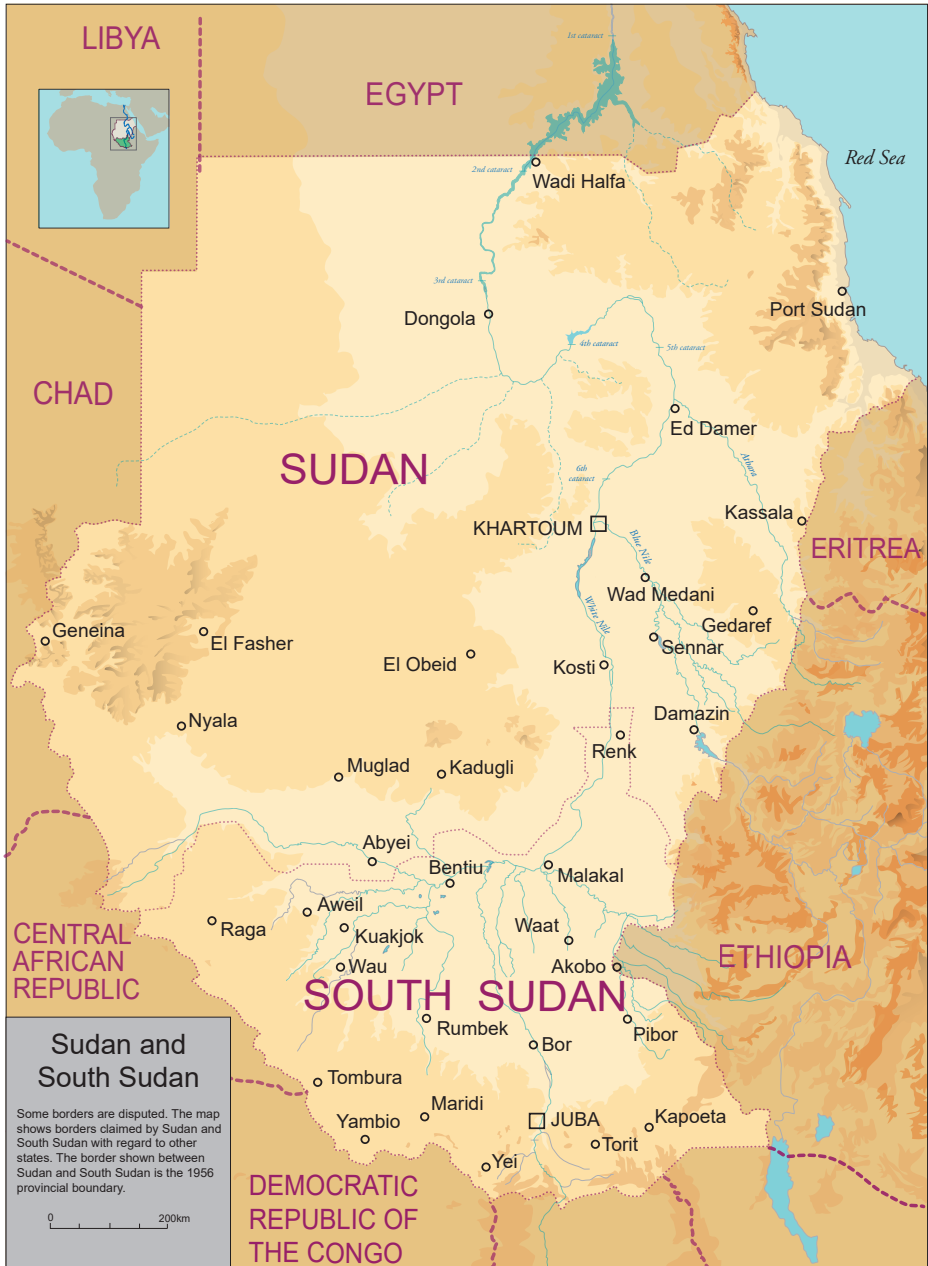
LIBYA

EGYPT

1st cataract

Red Sea

2nd cataract

Wadi Halfa

3rd cataract

Port Sudan

Dongola

4th cataract

5th cataract

CHAD

Ed Damer

Atbara

SUDAN

6th cataract

KHARTOUM

Kassala

Blue Nile

ERITREA

Wad Medani

White Nile

Gedaref

Geneina

El Fasher

Sennar

El Obeid

Kosti

Nyala

Damazin

Renk

Muglad

Kadugli

Abyei

Bentiu

Malakal

Aweil

Raga

CENTRAL AFRICAN REPUBLIC

Waat

Kuakjok

ETHIOPIA

Wau

Akobo

SOUTH SUDAN

Rumbek

Pibor

Bor

Sudan and South Sudan

Some borders are disputed. The map shows borders claimed by Sudan and South Sudan with regard to other states. The border shown between Sudan and South Sudan is the 1956 provincial boundary.

0

200km

Tombura

Maridi

Yambio

JUBA

Kapoeta

Torit

Yei

DEMOCRATIC REPUBLIC OF THE CONGO